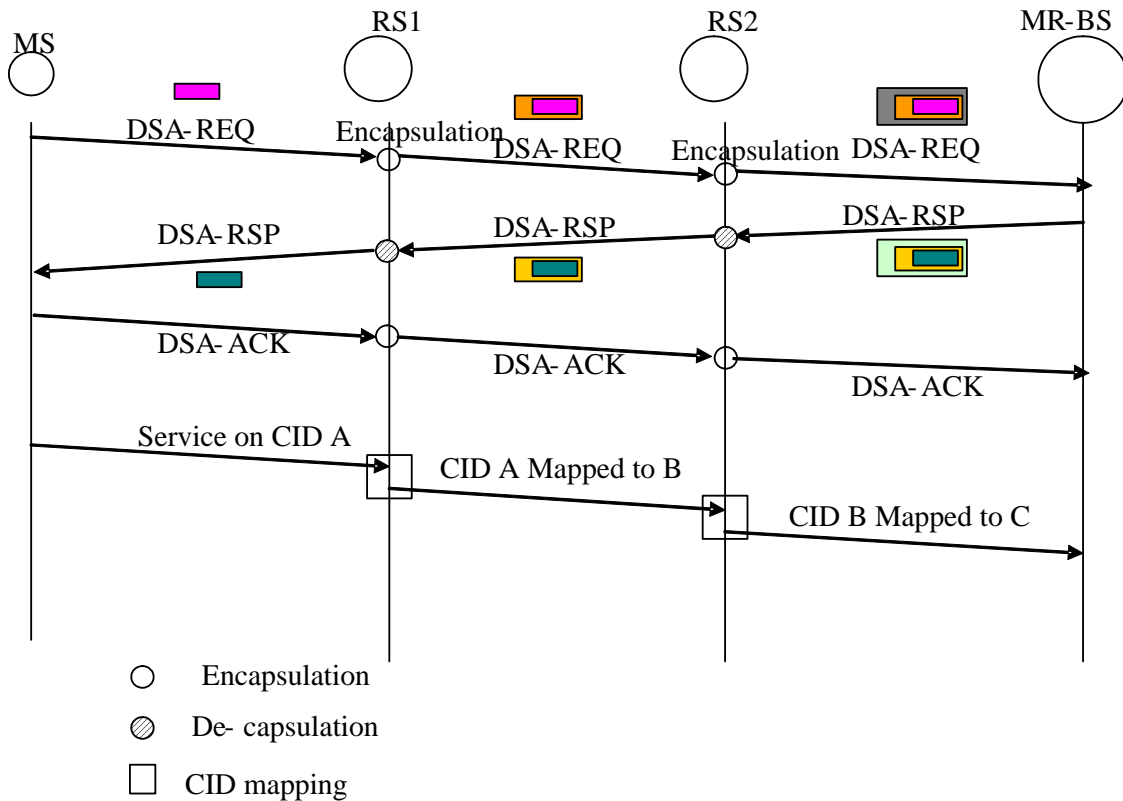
MS

RS1

RS2

MR-BS

DSA-REQ

Encapsulation

DSA-REQ

Encapsulation

DSA-REQ

DSA-RSP

DSA-RSP

DSA-RSP

DSA-ACK

DSA-ACK

DSA-ACK

Service on CID A

CID A Mapped to B

CID B Mapped to C

Encapsulation

De- capsulation

CID mapping